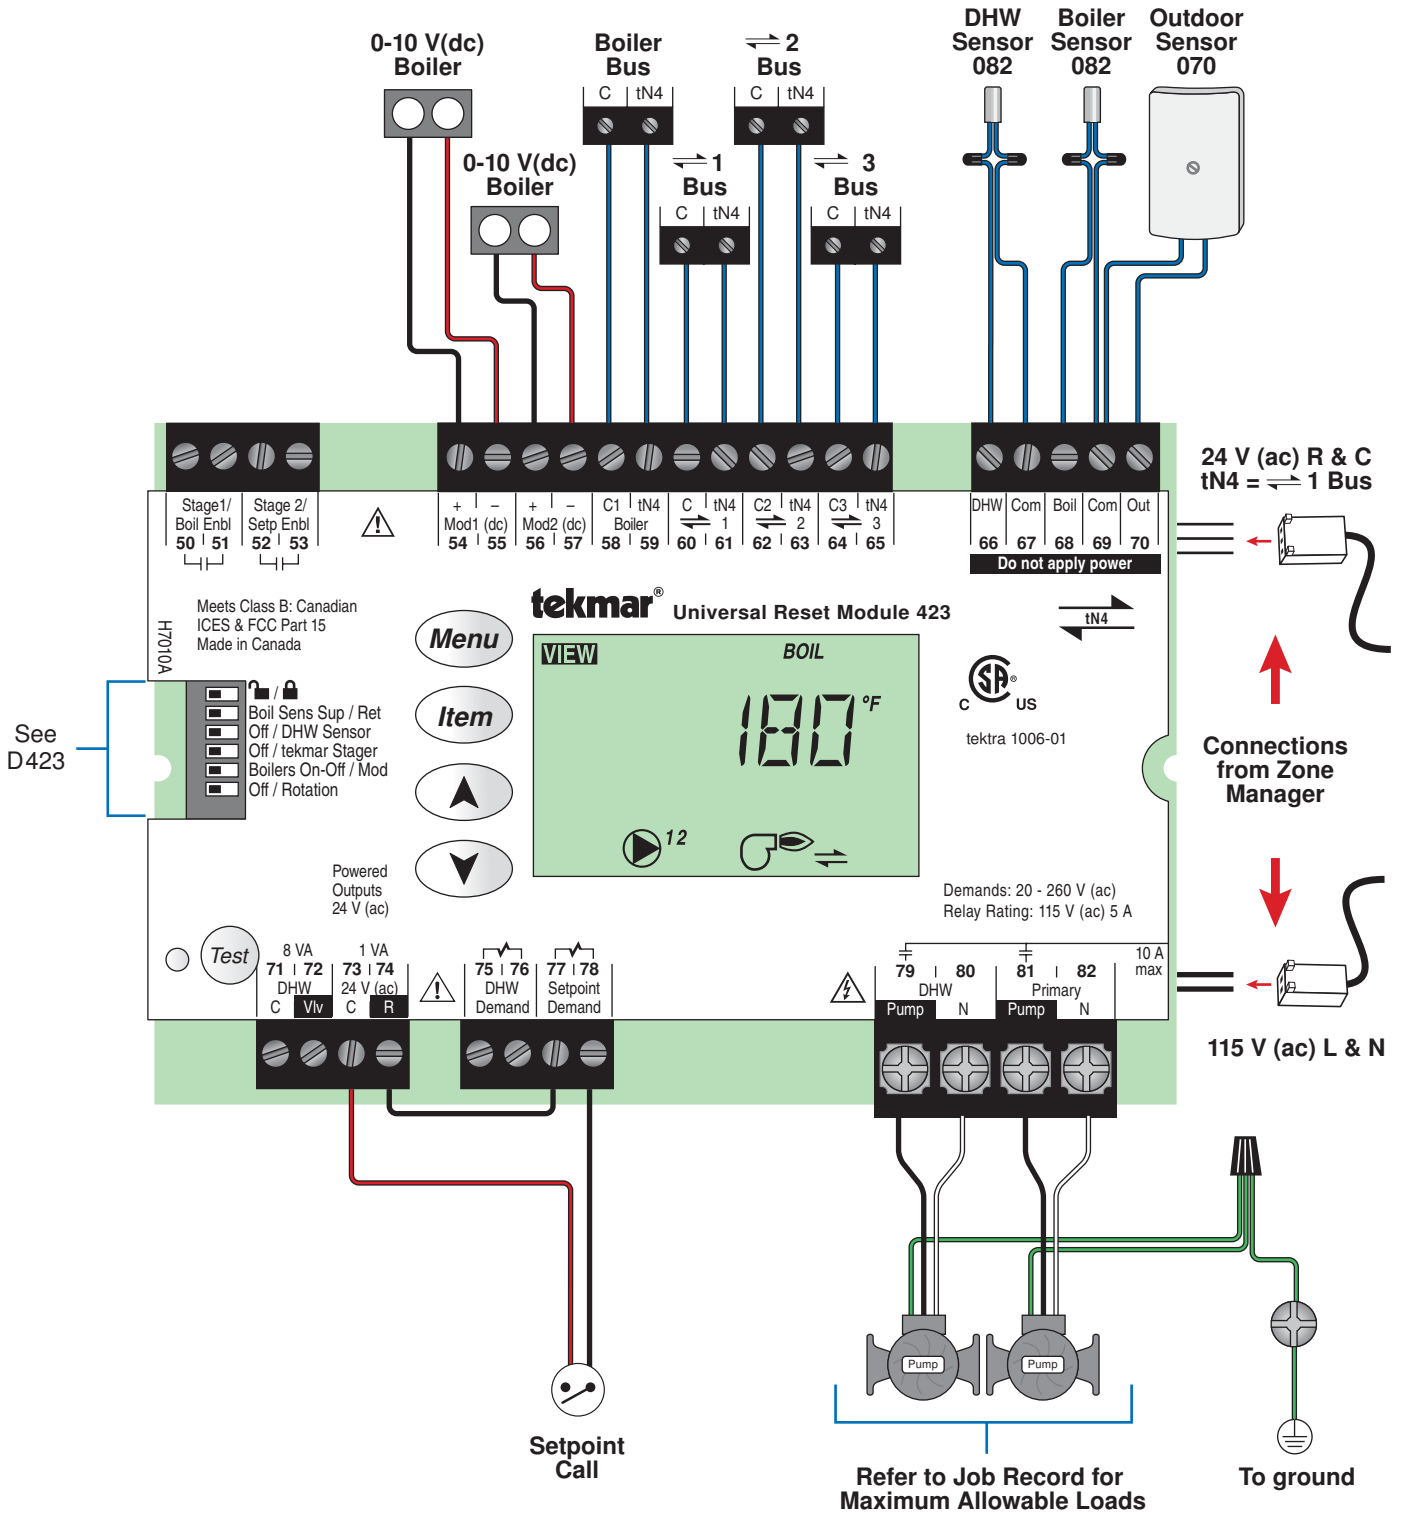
0-10 V(dc)
Boiler

Boiler
Bus
C tN4

2
Bus
C tN4

DHW
Sensor
082

Boiler
Sensor
082

Outdoor
Sensor
070

0-10 V(dc)
Boiler

1
Bus
C tN4

3
Bus
C tN4

24 V (ac) R & C
tN4 = 1 Bus

Stage1/ Boil Enbl 50 51
Stage 2/ Setp Enbl 52 53
+ – Mod1 (dc) 54 55
+ – Mod2 (dc) 56 57
C1 tN4 Boiler 58 59
C tN4 1 60 61
C2 tN4 2 62 63
C3 tN4 3 64 65
DHW 66 Com 67 Boil 68 Com 69 Out 70
Do not apply power

H7010A

Meets Class B: Canadian ICES & FCC Part 15
Made in Canada

Menu
Item

tekmar® Universal Reset Module 423

VIEW
BOIL
180 °F
12

tN4

C US
tekra 1006-01

See D423

Boil Sens Sup / Ret
Off / DHW Sensor
Off / tekmar Stager
Boilers On-Off / Mod
Off / Rotation

Connections from Zone Manager

Powered Outputs 24 V (ac)

Demands: 20 - 260 V (ac)
Relay Rating: 115 V (ac) 5 A

Test
8 VA
71 72
DHW
C Vlv
1 VA
73 74
24 V (ac)
C R
75 76
DHW Demand
77 78
Setpoint Demand
79 80
DHW
Pump N
81 82
Primary
Pump N
10 A max

115 V (ac) L & N

Pump
Pump

Setpoint Call

Refer to Job Record for Maximum Allowable Loads

To ground